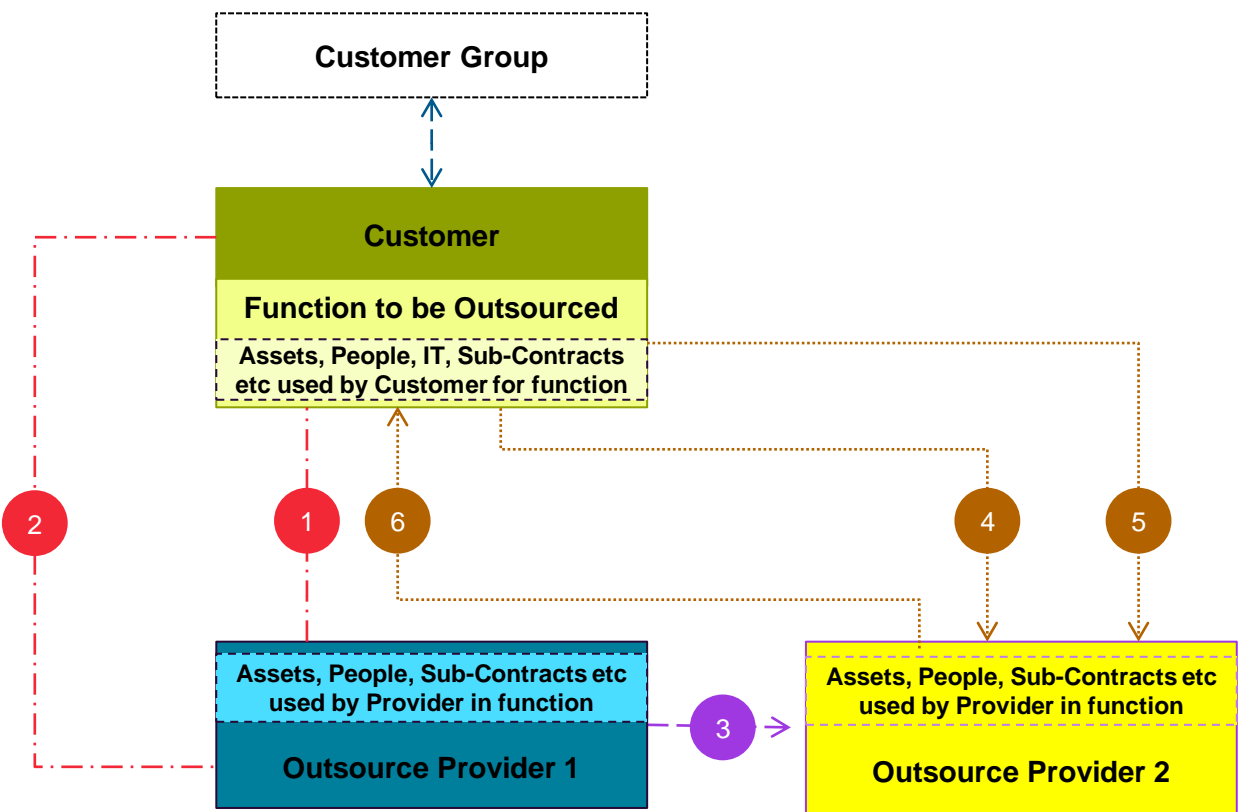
Customer Group

Customer

Function to be Outsourced

Assets, People, IT, Sub-Contracts etc used by Customer for function

2

1

6

4

5

Assets, People, Sub-Contracts etc used by Provider in function

Outsource Provider 1

3

Assets, People, Sub-Contracts etc used by Provider in function

Outsource Provider 2